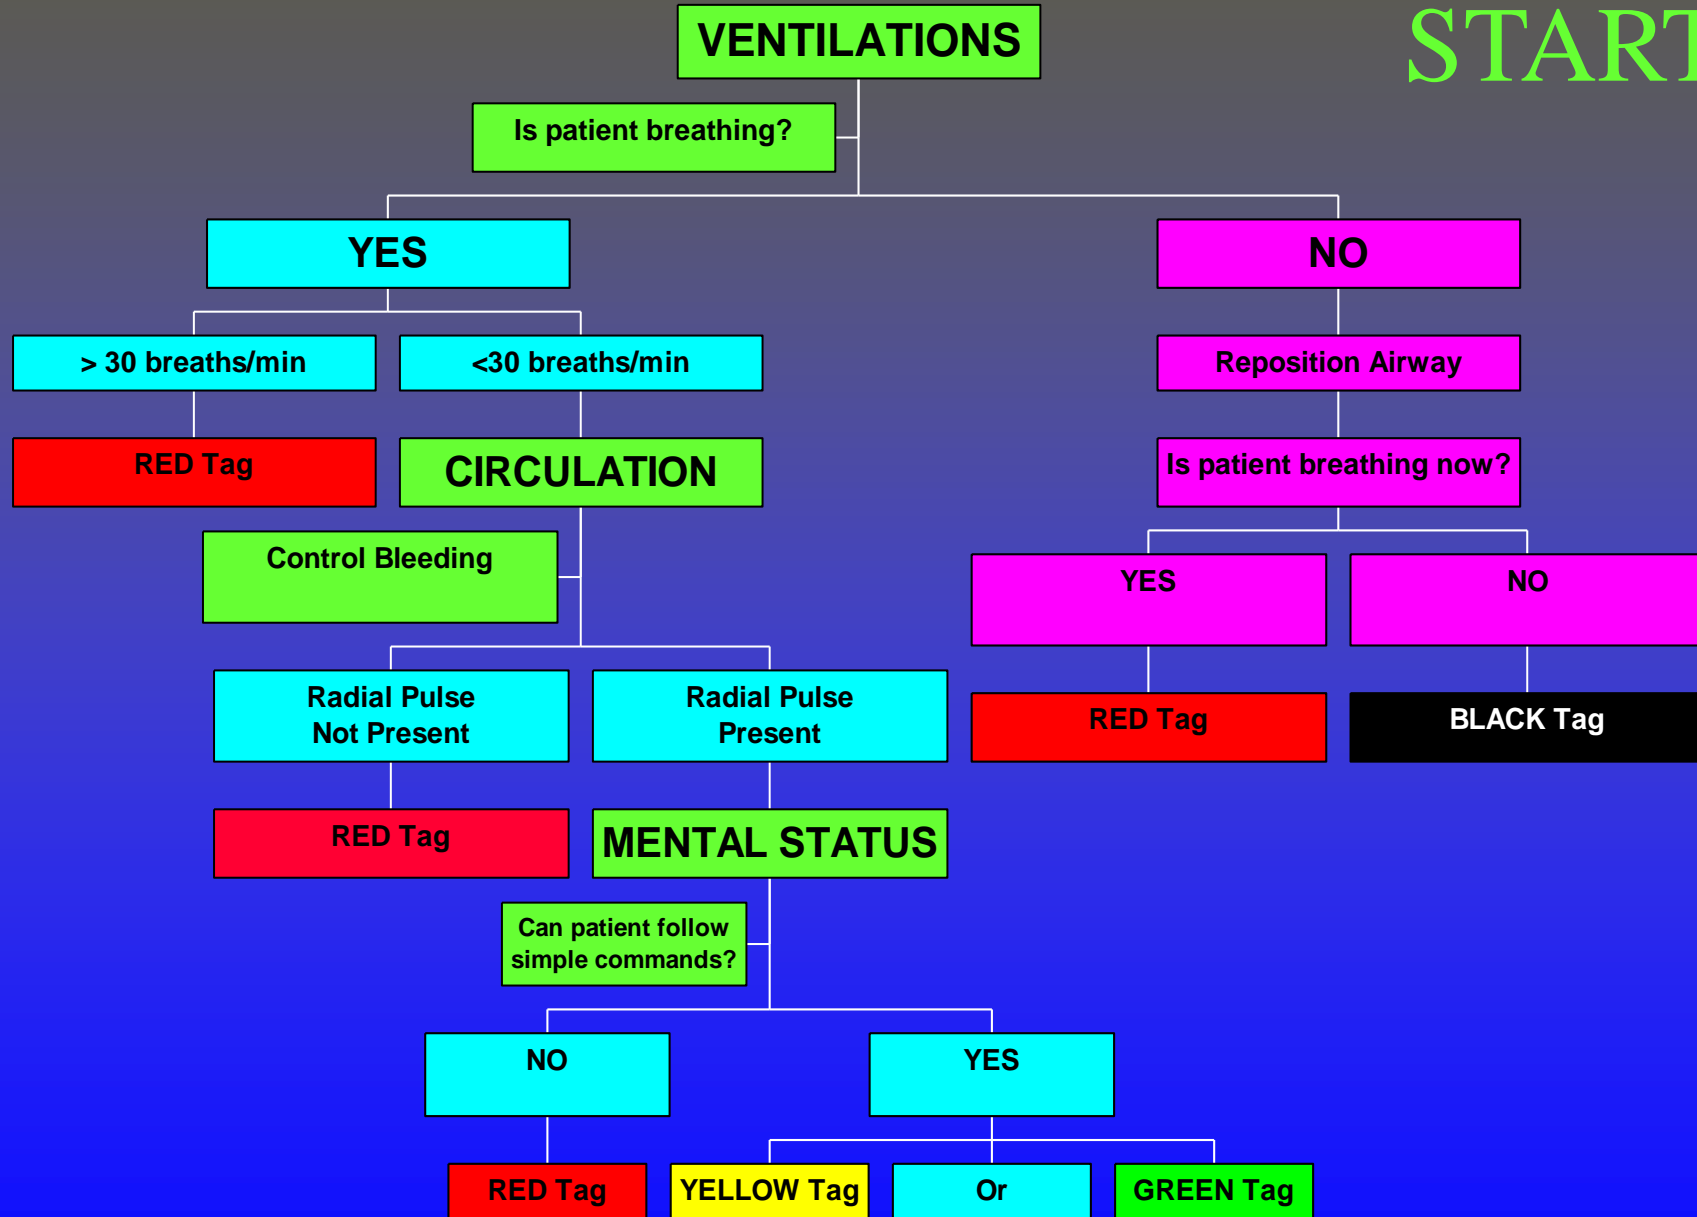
VENTILATIONS

START

Is patient breathing?

YES

NO

> 30 breaths/min

<30 breaths/min

Reposition Airway

RED Tag

CIRCULATION

Is patient breathing now?

Control Bleeding

YES

NO

Radial Pulse Not Present

Radial Pulse Present

RED Tag

BLACK Tag

RED Tag

MENTAL STATUS

Can patient follow simple commands?

NO

YES

RED Tag

YELLOW Tag

Or

GREEN Tag